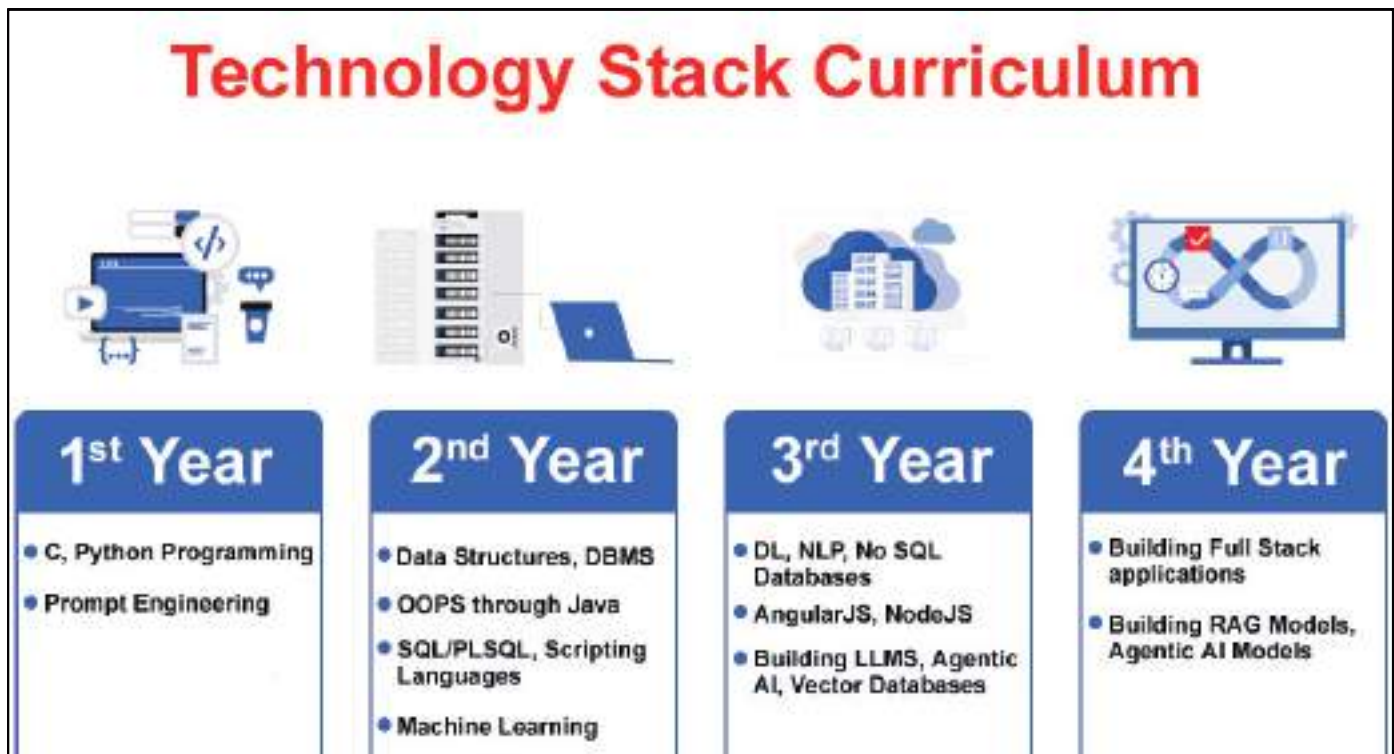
Technology Stack Curriculum

</>

{...}

1$^{st}$ Year

- C, Python Programming
- Prompt Engineering

2$^{nd}$ Year

- Data Structures, DBMS
- OOPS through Java
- SQL/PLSQL, Scripting Languages
- Machine Learning

3$^{rd}$ Year

- DL, NLP, No SQL Databases
- AngularJS, NodeJS
- Building LLMS, Agentic AI, Vector Databases

4$^{th}$ Year

- Building Full Stack applications
- Building RAG Models, Agentic AI Models